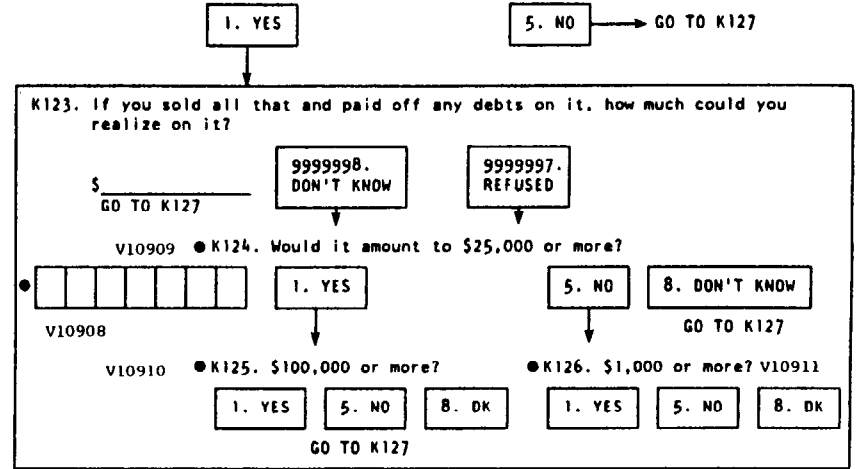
1. YES

5. NO → GO TO K127

K123. If you sold all that and paid off any debts on it, how much could you realize on it?

$\_\_\_\_\_\_\_\_\_\_\_\_\_\_\_\_

GO TO K127

9999998. DON'T KNOW

9999997. REFUSED

V10909 ● K124. Would it amount to \$25,000 or more?

V10908

1. YES

5. NO

8. DON'T KNOW

GO TO K127

V10910 ● K125. \$100,000 or more?

1. YES

5. NO

8. DK

GO TO K127

● K126. \$1,000 or more? V10911

1. YES

5. NO

8. DK